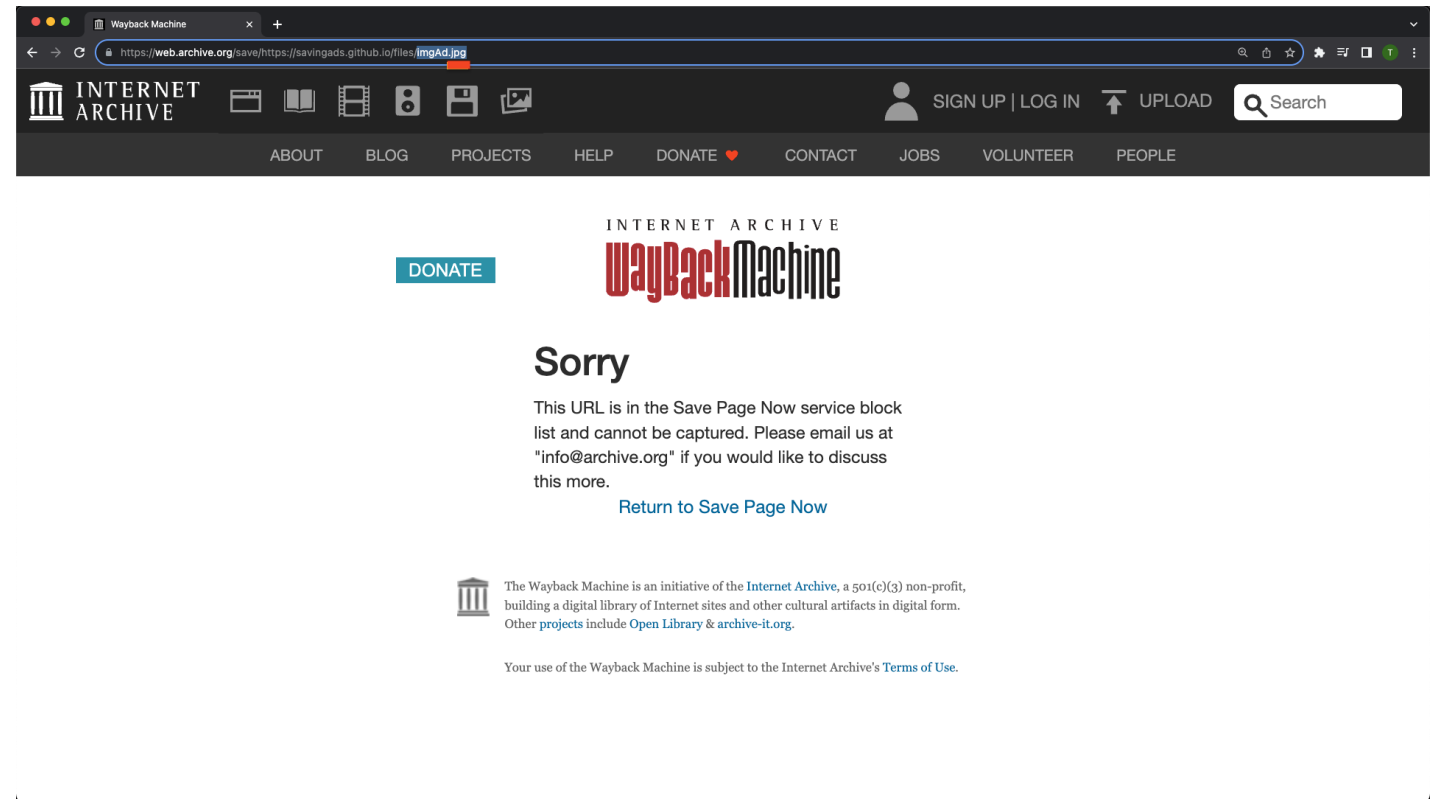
Wayback Machine

https://web.archive.org/save/https://savingads.github.io/files/imgAd.jpg

INTERNET ARCHIVE

SIGN UP | LOG IN UPLOAD Search

ABOUT BLOG PROJECTS HELP DONATE CONTACT JOBS VOLUNTEER PEOPLE

DONATE

INTERNET ARCHIVE
WaybackMachine

Sorry

This URL is in the Save Page Now service block list and cannot be captured. Please email us at "info@archive.org" if you would like to discuss this more.

Return to Save Page Now

The Wayback Machine is an initiative of the Internet Archive, a 501(c)(3) non-profit, building a digital library of Internet sites and other cultural artifacts in digital form. Other projects include Open Library & archive-it.org.

Your use of the Wayback Machine is subject to the Internet Archive's Terms of Use.